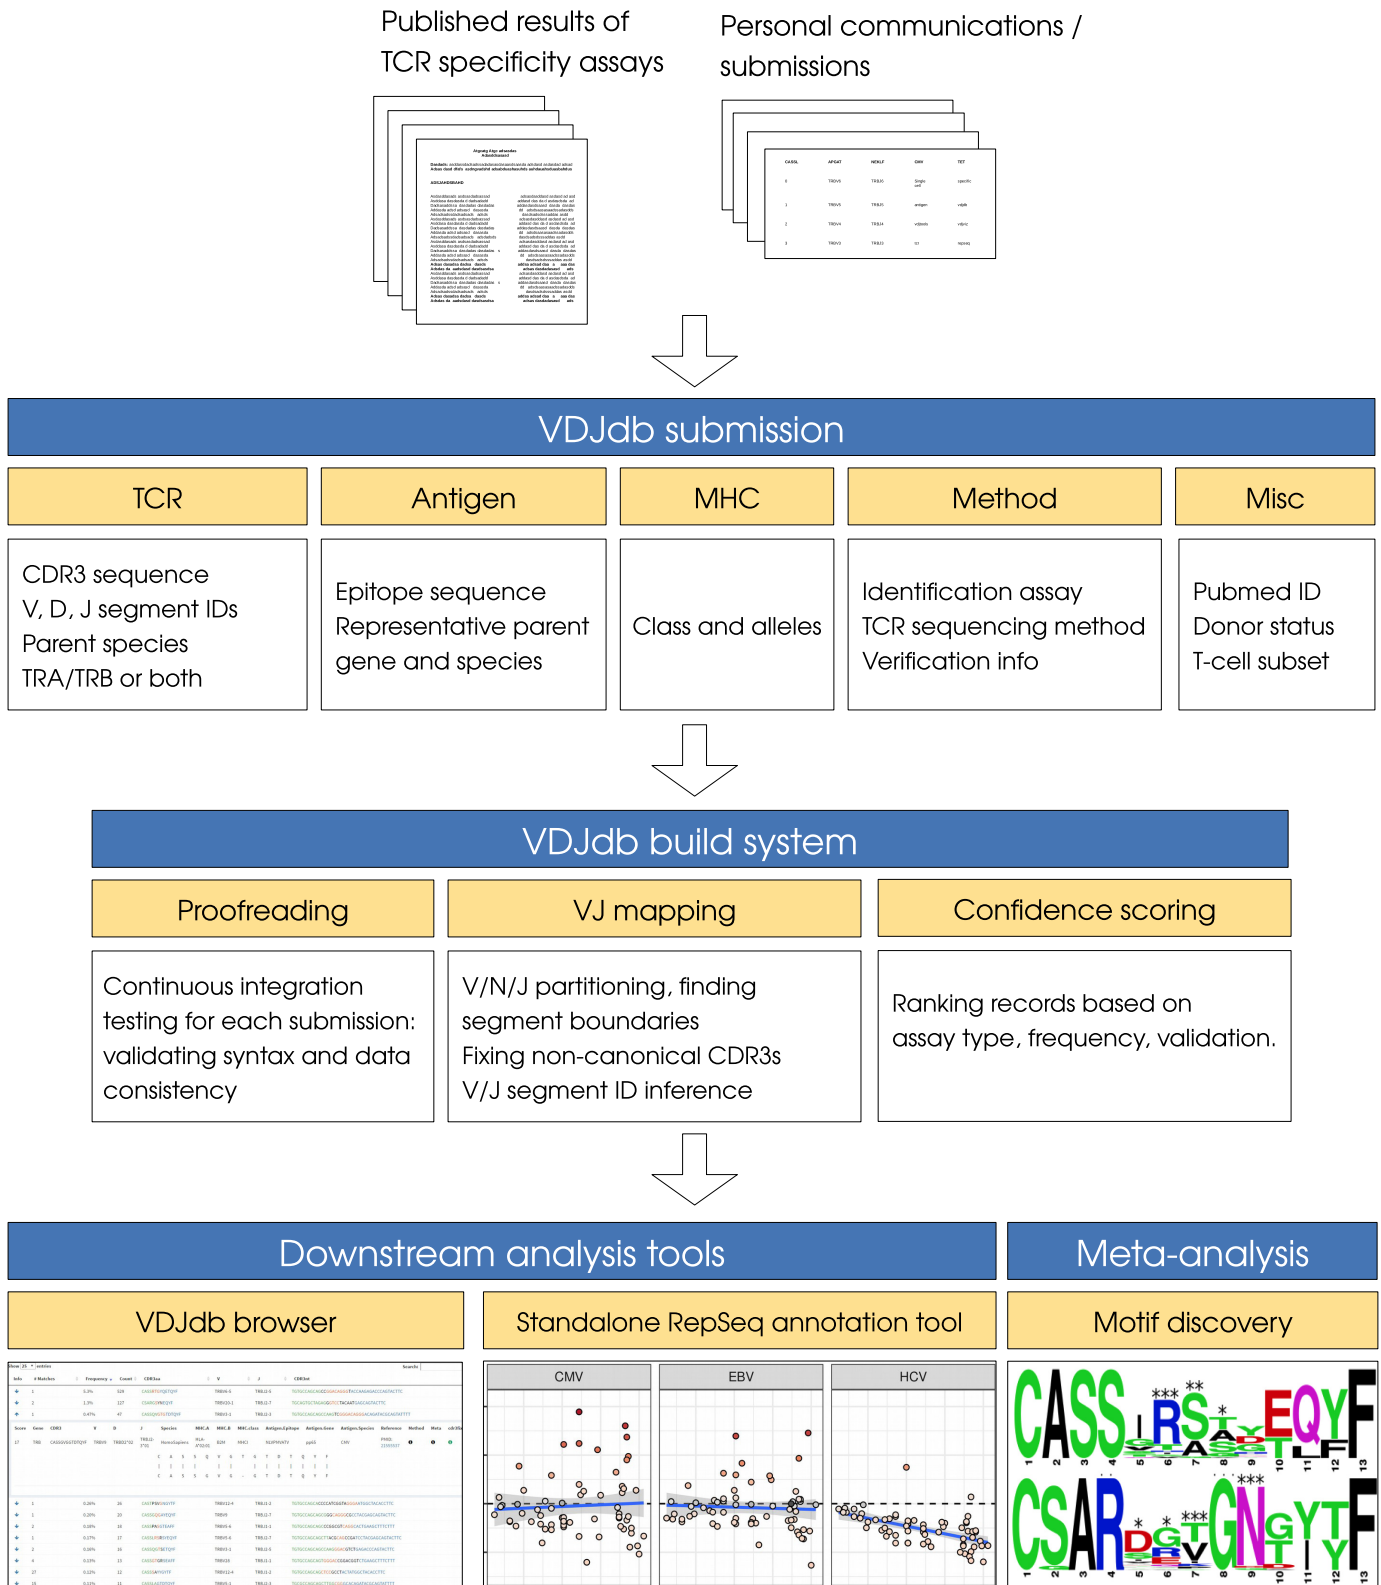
Published results of TCR specificity assays

Personal communications / submissions

VDJdb submission

TCR

Antigen

MHC

Method

Misc

CDR3 sequence
V, D, J segment IDs
Parent species
TRA/TRB or both

Epitope sequence
Representative parent gene and species

Class and alleles

Identification assay
TCR sequencing method
Verification info

Pubmed ID
Donor status
T-cell subset

VDJdb build system

Proofreading

VJ mapping

Confidence scoring

Continuous integration testing for each submission: validating syntax and data consistency

V/N/J partitioning, finding segment boundaries
Fixing non-canonical CDR3s
V/J segment ID inference

Ranking records based on assay type, frequency, validation.

Downstream analysis tools

Meta-analysis

VDJdb browser

Standalone RepSeq annotation tool

Motif discovery

CMV

EBV

HCV